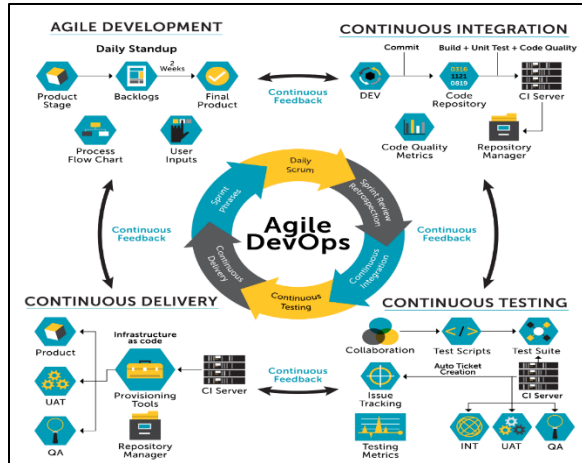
AGILE DEVELOPMENT

Daily Standup

2 Weeks

Product Stage

Backlogs

Final Product

Process Flow Chart

User Inputs

Continuous Feedback

CONTINUOUS INTEGRATION

Commit

Build + Unit Test + Code Quality

DEV

0318
1121
0819

Code Repository

CI Server

Code Quality Metrics

Repository Manager

Daily Scrum

Sprint Review Retrospection

Continuous Integration

Continuous Testing

Continuous Delivery

Sprint Process

Agile DevOps

Continuous Feedback

Continuous Feedback

CONTINUOUS DELIVERY

Product

UAT

QA

Infrastructure as code

Provisioning Tools

Repository Manager

CI Server

Continuous Feedback

CONTINUOUS TESTING

Collaboration

Test Scripts

Test Suite

Auto Ticket Creation

Issue Tracking

CI Server

Testing Metrics

INT

UAT

QA